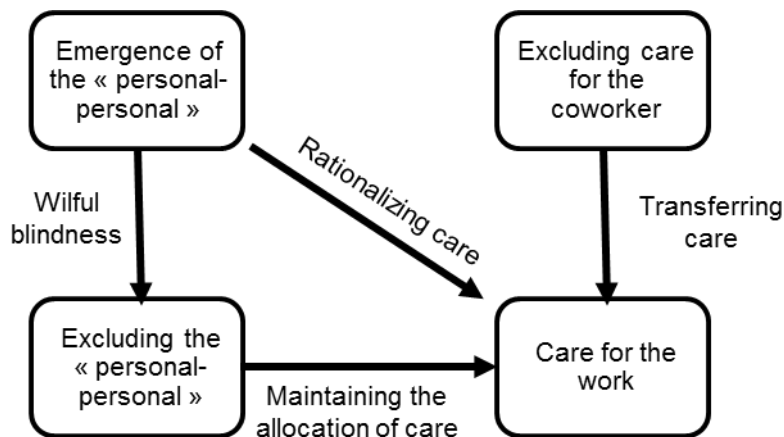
Emergence of the « personal-personal »

Excluding care for the coworker

Rationalizing care

Wilful blindness

Transferring care

Excluding the « personal-personal »

Care for the work

Maintaining the allocation of care